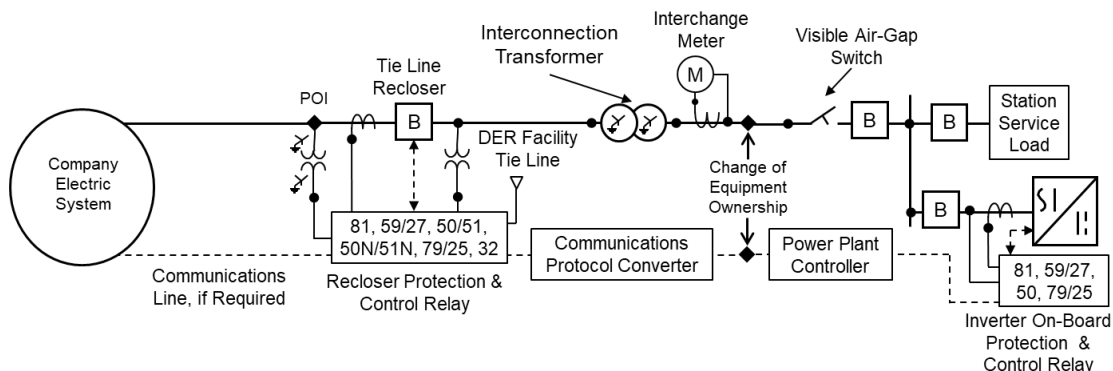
Interconnection Transformer

Interchange Meter

M

Visible Air-Gap Switch

Tie Line Recloser

POI

B

B

B

Station Service Load

Company Electric System

DER Facility Tie Line

Change of Equipment Ownership

B

81, 59/27, 50/51, 50N/51N, 79/25, 32

Communications Protocol Converter

Power Plant Controller

81, 59/27, 50, 79/25

Communications Line, if Required

Recloser Protection & Control Relay

Inverter On-Board Protection & Control Relay